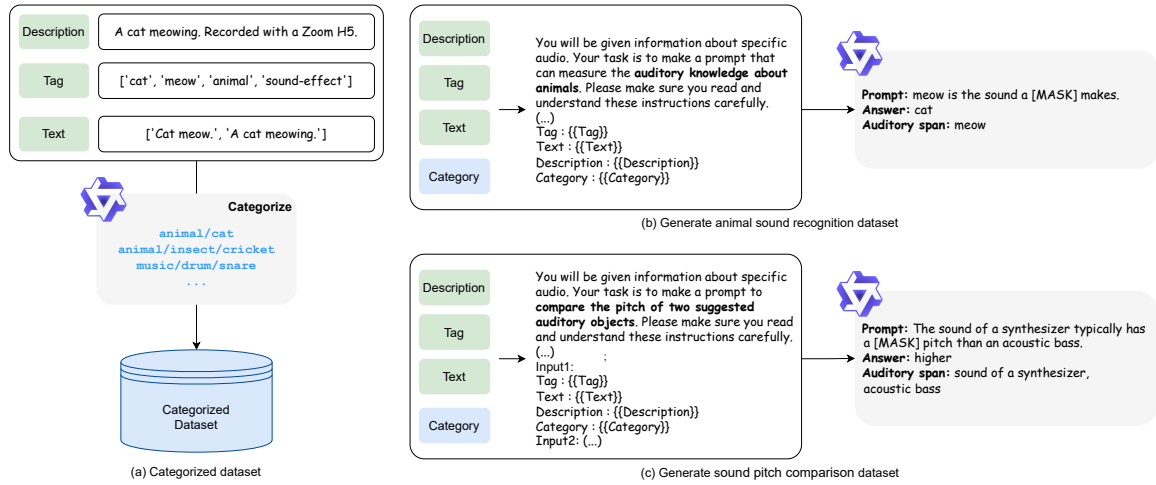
Description

A cat meowing. Recorded with a Zoom H5.

Tag

['cat', 'meow', 'animal', 'sound-effect']

Text

['Cat meow.', 'A cat meowing.']

Categorize

animal/cat
animal/insect/cricket
music/drum/snare
...

Categorized Dataset

(a) Categorized dataset

Description

Tag

Text

Category

You will be given information about specific audio. Your task is to make a prompt that can measure the **auditory knowledge about animals**. Please make sure you read and understand these instructions carefully.
(...)
Tag : {{Tag}}
Text : {{Text}}
Description : {{Description}}
Category : {{Category}}

**Prompt:** meow is the sound a [MASK] makes.
**Answer:** cat
**Auditory span:** meow

(b) Generate animal sound recognition dataset

Description

Tag

Text

Category

You will be given information about specific audio. Your task is to make a prompt to **compare the pitch of two suggested auditory objects**. Please make sure you read and understand these instructions carefully.
(...) ;
Input1:
Tag : {{Tag}}
Text : {{Text}}
Description : {{Description}}
Category : {{Category}}
Input2: (...)

**Prompt:** The sound of a synthesizer typically has a [MASK] pitch than an acoustic bass.
**Answer:** higher
**Auditory span:** sound of a synthesizer, acoustic bass

(c) Generate sound pitch comparison dataset